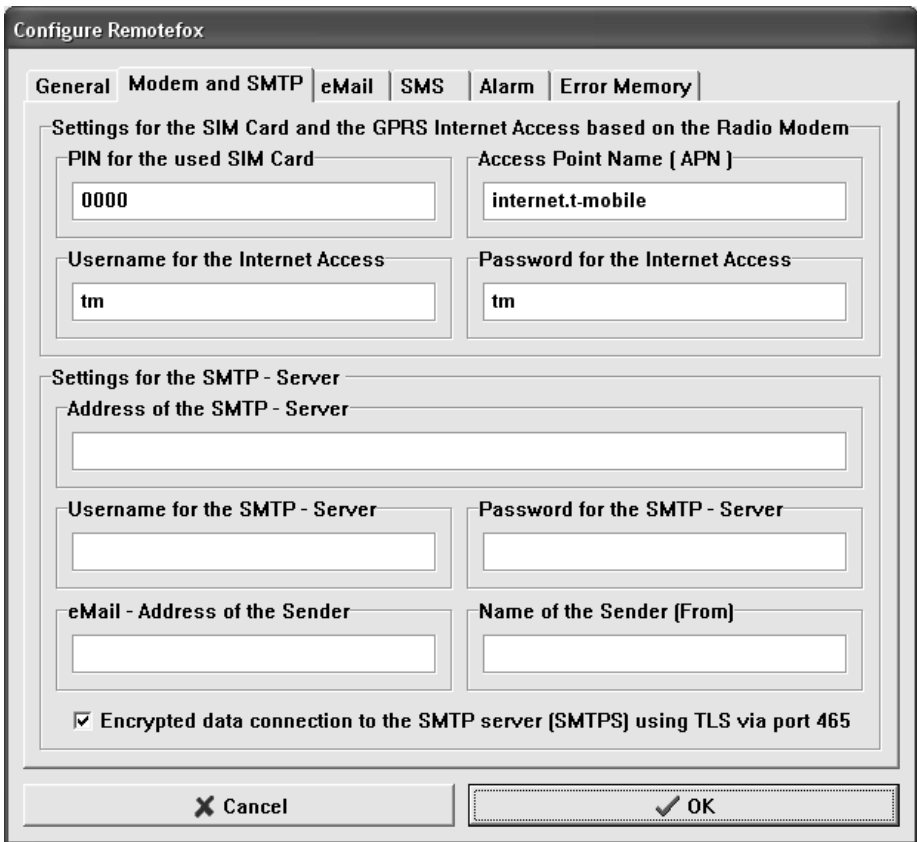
Configure Remotefox

General | Modem and SMTP | eMail | SMS | Alarm | Error Memory

Settings for the SIM Card and the GPRS Internet Access based on the Radio Modem

PIN for the used SIM Card
0000

Access Point Name ( APN )
internet.t-mobile

Username for the Internet Access
tm

Password for the Internet Access
tm

Settings for the SMTP - Server

Address of the SMTP - Server

Username for the SMTP - Server

Password for the SMTP - Server

eMail - Address of the Sender

Name of the Sender (From)

☑ Encrypted data connection to the SMTP server (SMTPS) using TLS via port 465

✗ Cancel

✓ OK